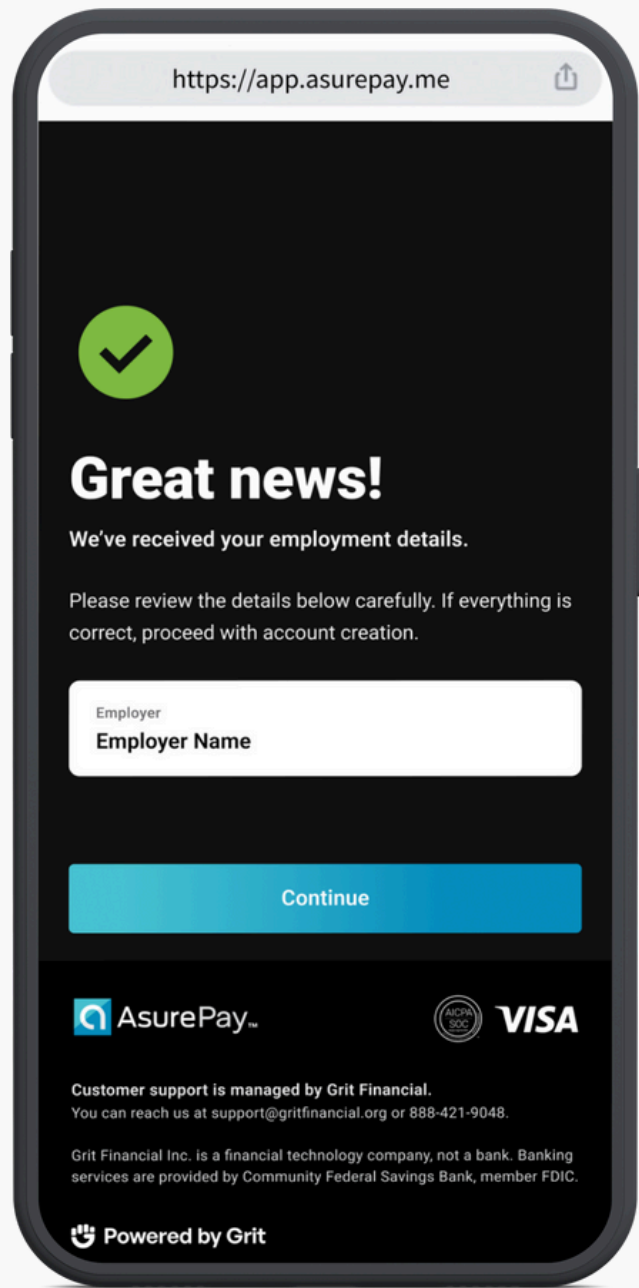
https://app.asurepay.me

Great news!

We've received your employment details.

Please review the details below carefully. If everything is correct, proceed with account creation.

Employer
Employer Name

Continue

AsurePay™

AICPA SOC

VISA

Customer support is managed by Grit Financial.
You can reach us at support@gritfinancial.org or 888-421-9048.

Grit Financial Inc. is a financial technology company, not a bank. Banking services are provided by Community Federal Savings Bank, member FDIC.

Powered by Grit